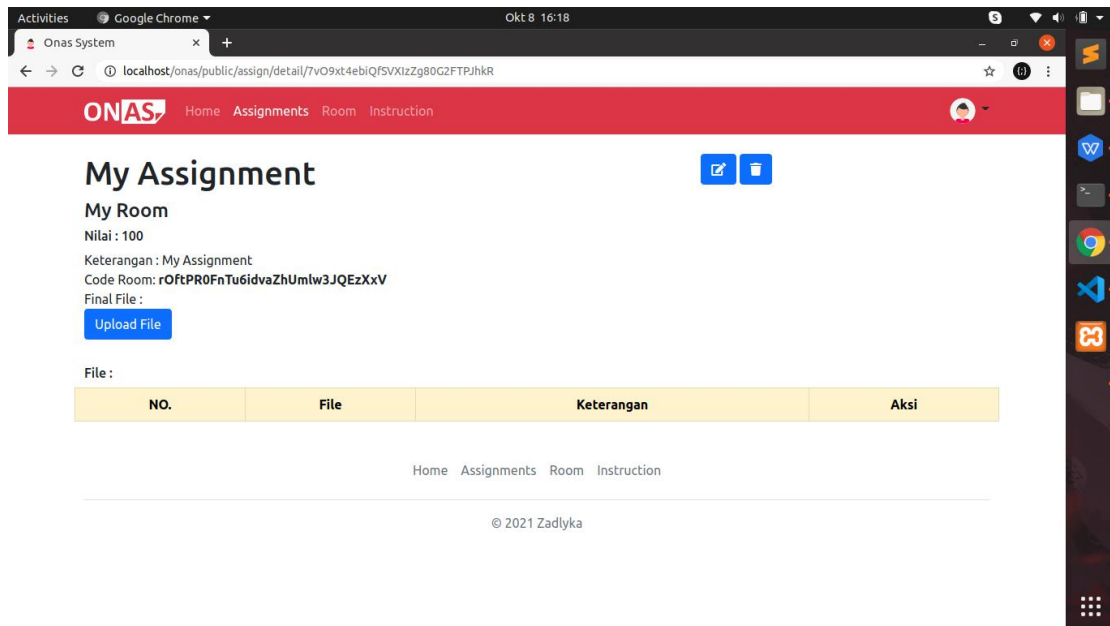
Activities Google Chrome ▾ Okt 8 16:18

Onas System × +

localhost/onas/public/assign/detail/7vO9xt4ebiQfSVXIzZg80G2FTPJhkR

ONAS Home Assignments Room Instruction

My Assignment

My Room

Nilai : 100

Keterangan : My Assignment

Code Room: rOftPR0FnTu6idvaZhUmlw3JQEzXxV

Final File :

Upload File

File :

| NO. | File | Keterangan | Aksi |
|---|---|---|---|

Home Assignments Room Instruction

© 2021 Zadlyka